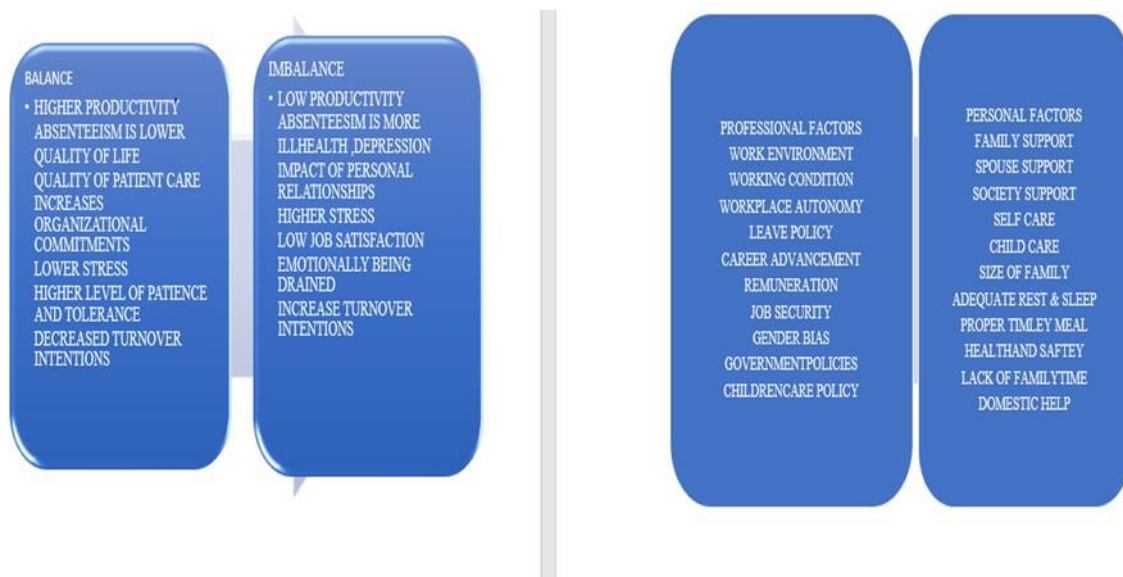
BALANCE
• HIGHER PRODUCTIVITY
ABSENTEEISM IS LOWER
QUALITY OF LIFE
QUALITY OF PATIENT CARE INCREASES
ORGANIZATIONAL COMMITMENTS
LOWER STRESS
HIGHER LEVEL OF PATIENCE AND TOLERANCE
DECREASED TURNOVER INTENTIONS

IMBALANCE
• LOW PRODUCTIVITY
ABSENTEESIM IS MORE
ILLHEALTH ,DEPRESSION
IMPACT OF PERSONAL RELATIONSHIPS
HIGHER STRESS
LOW JOB SATISFACTION
EMOTIONALLY BEING DRAINED
INCREASE TURNOVER INTENTIONS

PROFESSIONAL FACTORS
WORK ENVIRONMENT
WORKING CONDITION
WORKPLACE AUTONOMY
LEAVE POLICY
CAREER ADVANCEMENT
REMUNERATION
JOB SECURITY
GENDER BIAS
GOVERNMENTPOLICIES
CHILDRENCARE POLICY

PERSONAL FACTORS
FAMILY SUPPORT
SPOUSE SUPPORT
SOCIETY SUPPORT
SELF CARE
CHILD CARE
SIZE OF FAMILY
ADEQUATE REST & SLEEP
PROPER TIMLEY MEAL
HEALTHAND SAFTEY
LACK OF FAMILYTIME
DOMESTIC HELP